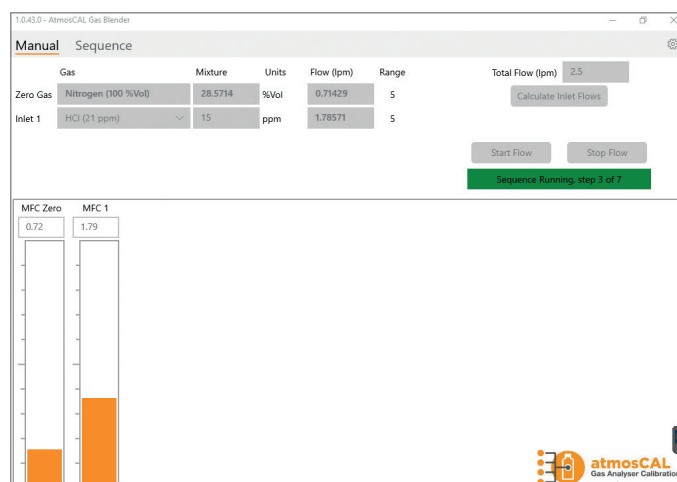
1.0.43.0 - AtmosCAL Gas Blender

Manual Sequence

| | Gas | Mixture | Units | Flow (lpm) | Range |
|---|---|---|---|---|---|
| Zero Gas | Nitrogen (100 %Vol) | 28.5714 | %Vol | 0.71429 | 5 |
| Inlet 1 | HCl (21 ppm) | 15 | ppm | 1.78571 | 5 |

Total Flow (lpm) 2.5

Calculate Inlet Flows

Start Flow

Stop Flow

Sequence Running, step 3 of 7

MFC Zero
0.72

MFC 1
1.79

atmosCAL
Gas Analyser Calibration